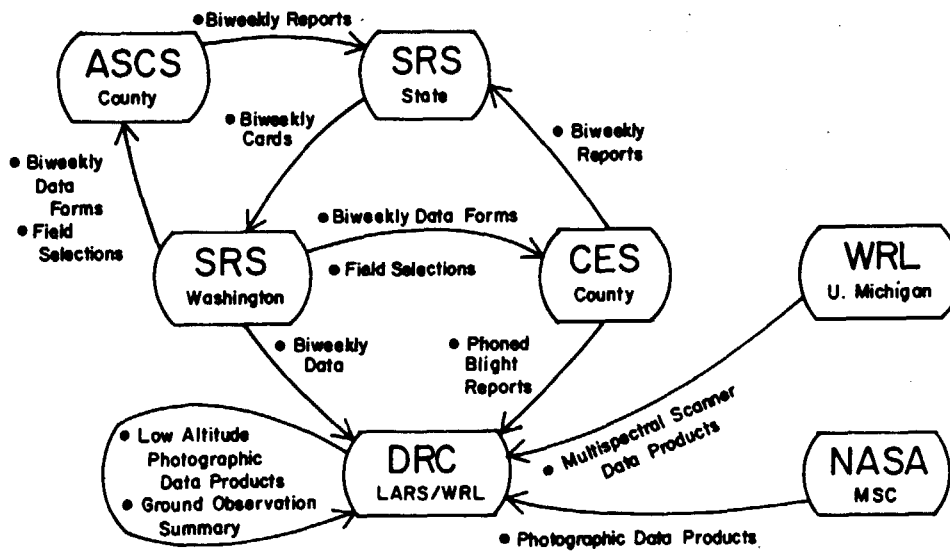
• Biweekly Reports

ASCS
County

SRS
State

• Biweekly Cards

• Biweekly Reports

• Biweekly Data Forms
• Field Selections

• Biweekly Data Forms

SRS
Washington

• Field Selections

CES
County

WRL
U. Michigan

• Biweekly Data

• Phoned Blight Reports

• Low Altitude Photographic Data Products
• Ground Observation Summary

DRC
LARS/WRL

• Multispectral Scanner Data Products

NASA
MSC

• Photographic Data Products